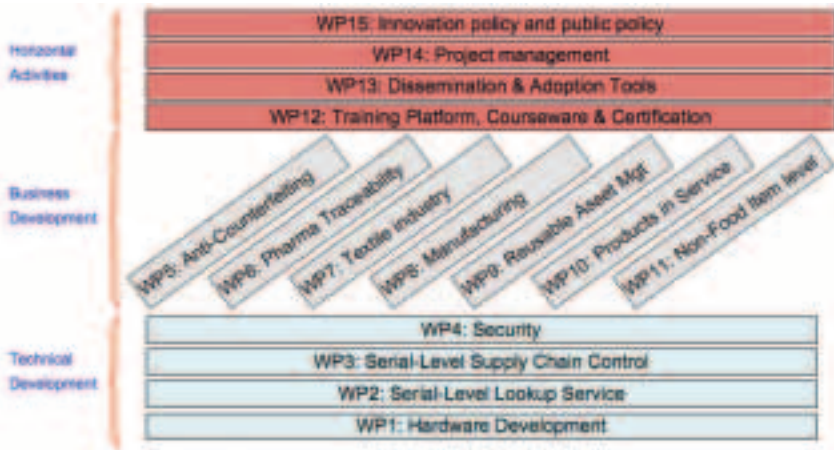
Horizontal Activities

WP15: Innovation policy and public policy

WP14: Project management

WP13: Dissemination & Adoption Tools

WP12: Training Platform, Courseware & Certification

Business Development

WP5: Anti-Counterfeiting

WP6: Pharma Traceability

WP7: Textile industry

WP8: Manufacturing

WP9: Reusable Asset Mgt

WP10: Products in Service

WP11: Non-Food Item level

Technical Development

WP4: Security

WP3: Serial-Level Supply Chain Control

WP2: Serial-Level Lookup Service

WP1: Hardware Development